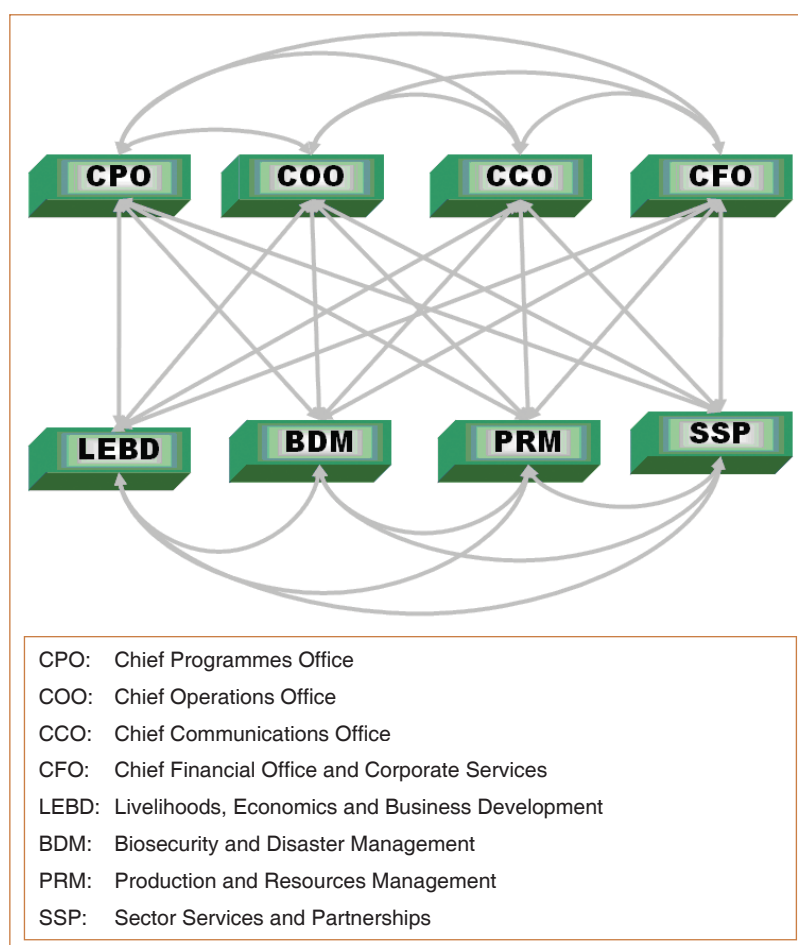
CPO
COO
CCO
CFO

LEBD
BDM
PRM
SSP

CPO: Chief Programmes Office
COO: Chief Operations Office
CCO: Chief Communications Office
CFO: Chief Financial Office and Corporate Services
LEBD: Livelihoods, Economics and Business Development
BDM: Biosecurity and Disaster Management
PRM: Production and Resources Management
SSP: Sector Services and Partnerships